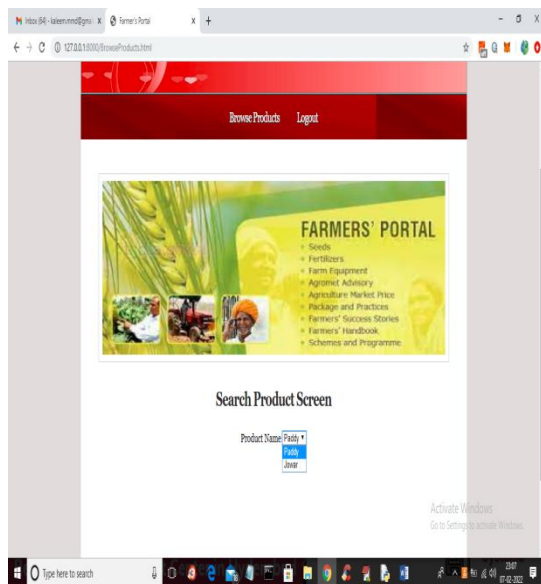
Inbox (64) - kaleem.mnnit@gmail × Farmer's Portal × +

127.0.0.1:8000/BrowseProducts.html

Browse Products Logout

FARMERS' PORTAL
• Seeds
• Fertilizers
• Farm Equipment
• Agromet Advisory
• Agriculture Market Price
• Package and Practices
• Farmers' Success Stories
• Farmers' Handbook
• Schemes and Programme

Search Product Screen

Product Name Paddy
Paddy
Jowar

Activate Windows
Go to Settings to activate Windows.

Type here to search

23:07
07-02-2022